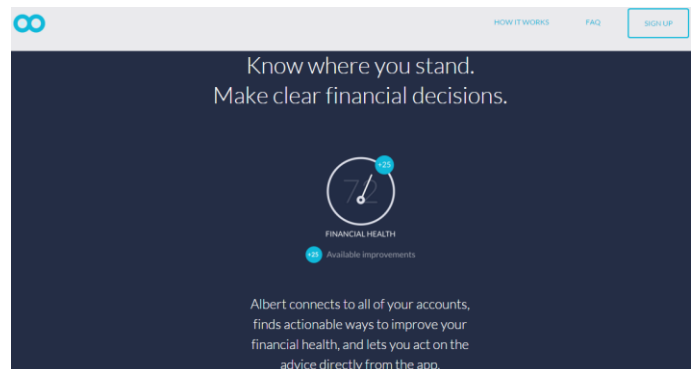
HOW IT WORKS FAQ SIGN UP

Know where you stand.
Make clear financial decisions.

+25
72
FINANCIAL HEALTH
+25 Available improvements

Albert connects to all of your accounts, finds actionable ways to improve your financial health, and lets you act on the advice directly from the app.